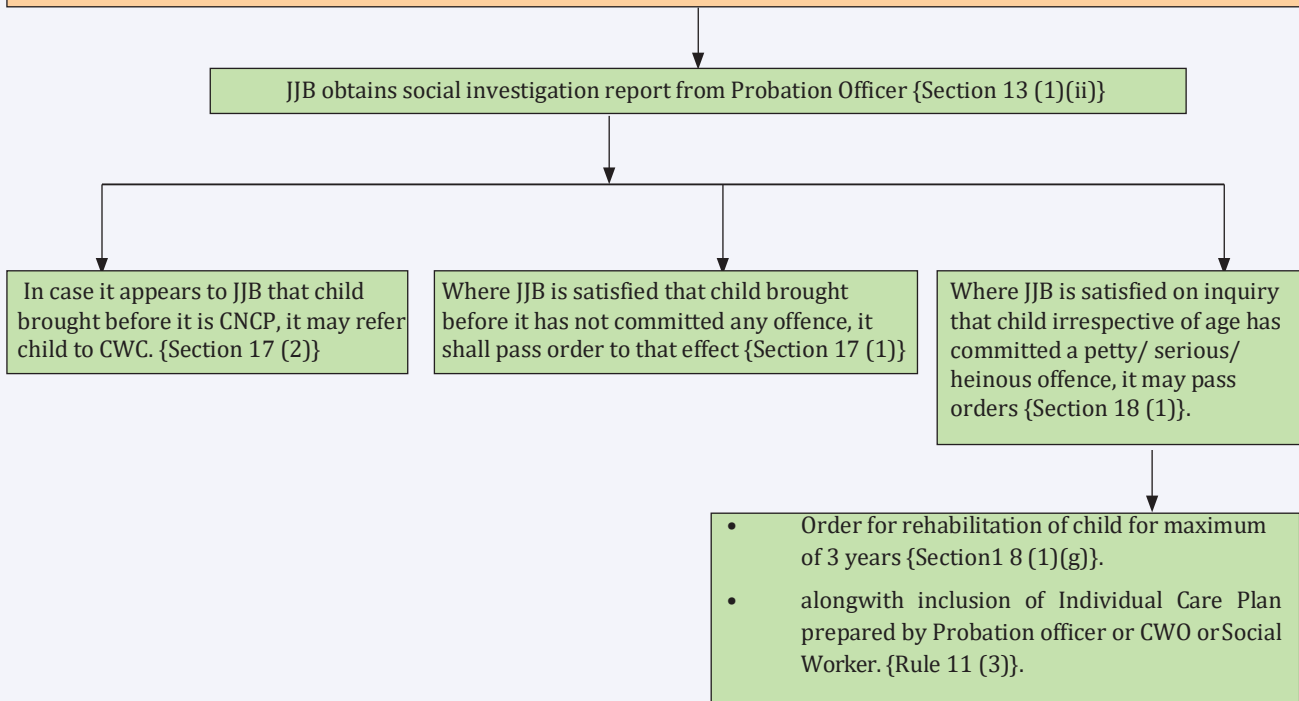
JJB obtains social investigation report from Probation Officer {Section 13 (1)(ii)}

In case it appears to JJB that child brought before it is CNCP, it may refer child to CWC. {Section 17 (2)}

Where JJB is satisfied that child brought before it has not committed any offence, it shall pass order to that effect {Section 17 (1)}

Where JJB is satisfied on inquiry that child irrespective of age has committed a petty/ serious/ heinous offence, it may pass orders {Section 18 (1)}.

• Order for rehabilitation of child for maximum of 3 years {Section1 8 (1)(g)}.
• alongwith inclusion of Individual Care Plan prepared by Probation officer or CWO orSocial Worker. {Rule 11 (3)}.